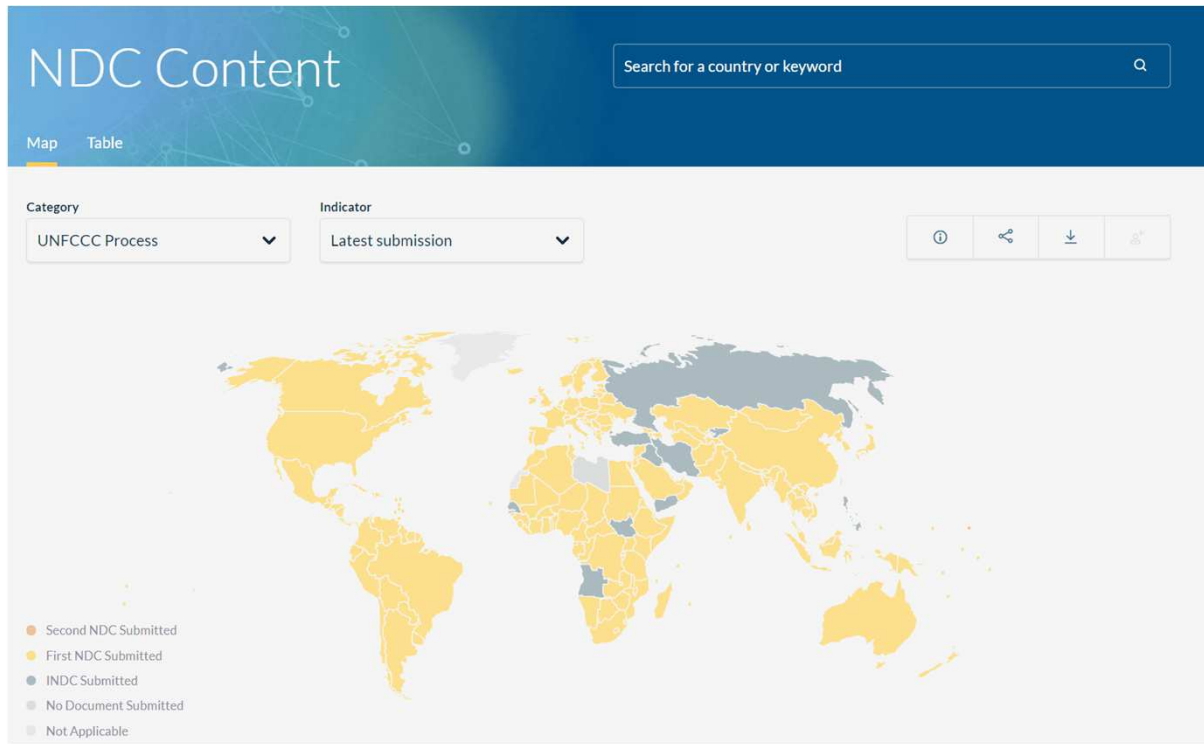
NDC Content

Search for a country or keyword

Map Table

Category
UNFCCC Process

Indicator
Latest submission

Second NDC Submitted
First NDC Submitted
INDC Submitted
No Document Submitted
Not Applicable